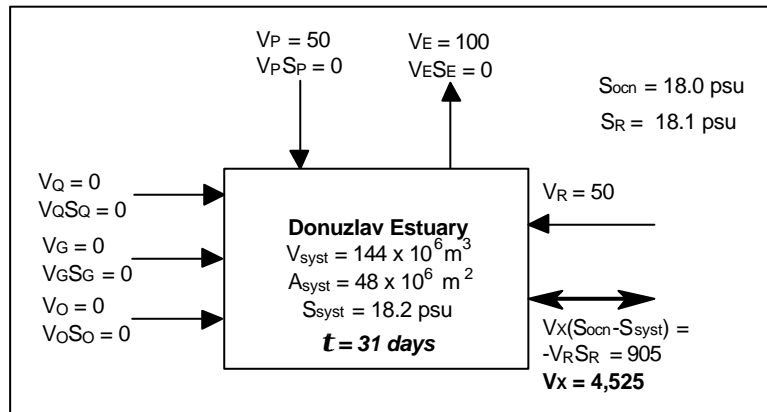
$V_P = 50$
$V_PS_P = 0$

$V_E = 100$
$V_ES_E = 0$

$S_{ocn} = 18.0$ psu
$S_R = 18.1$ psu

$V_Q = 0$
$V_QS_Q = 0$

$V_G = 0$
$V_GS_G = 0$

$V_O = 0$
$V_OS_O = 0$

**Donuzlav Estuary**
$V_{syst} = 144 \times 10^6 m^3$
$A_{syst} = 48 \times 10^6\ m^2$
$S_{syst} = 18.2$ psu
$t = 31$ days

$V_R = 50$

$V_X(S_{ocn}-S_{syst}) =$
$-V_RS_R = 905$
$V_X = 4,525$